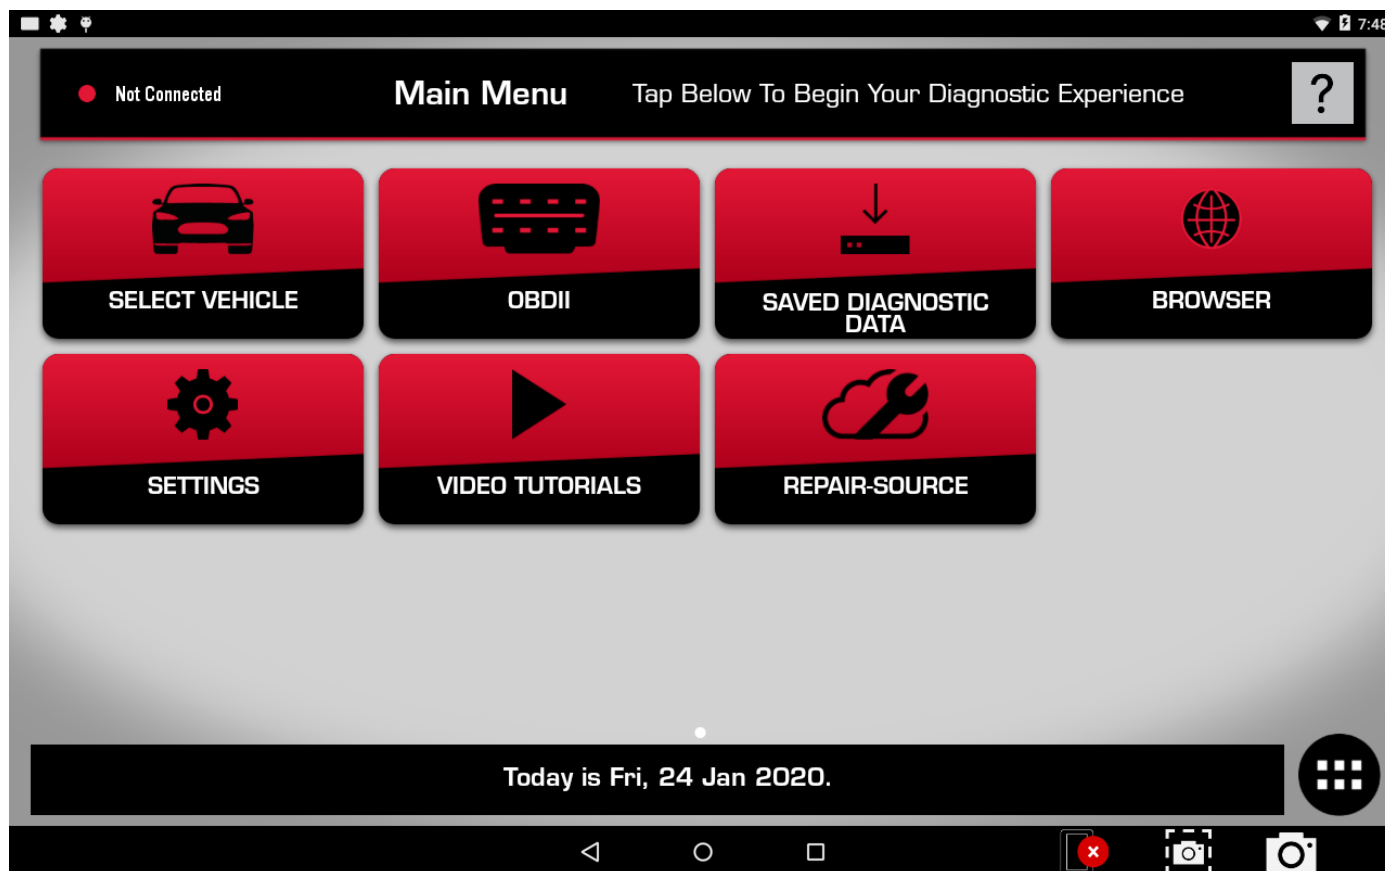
7:48

Not Connected

Main Menu

Tap Below To Begin Your Diagnostic Experience

?

SELECT VEHICLE

OBDII

SAVED DIAGNOSTIC DATA

BROWSER

SETTINGS

VIDEO TUTORIALS

REPAIR-SOURCE

Today is Fri, 24 Jan 2020.